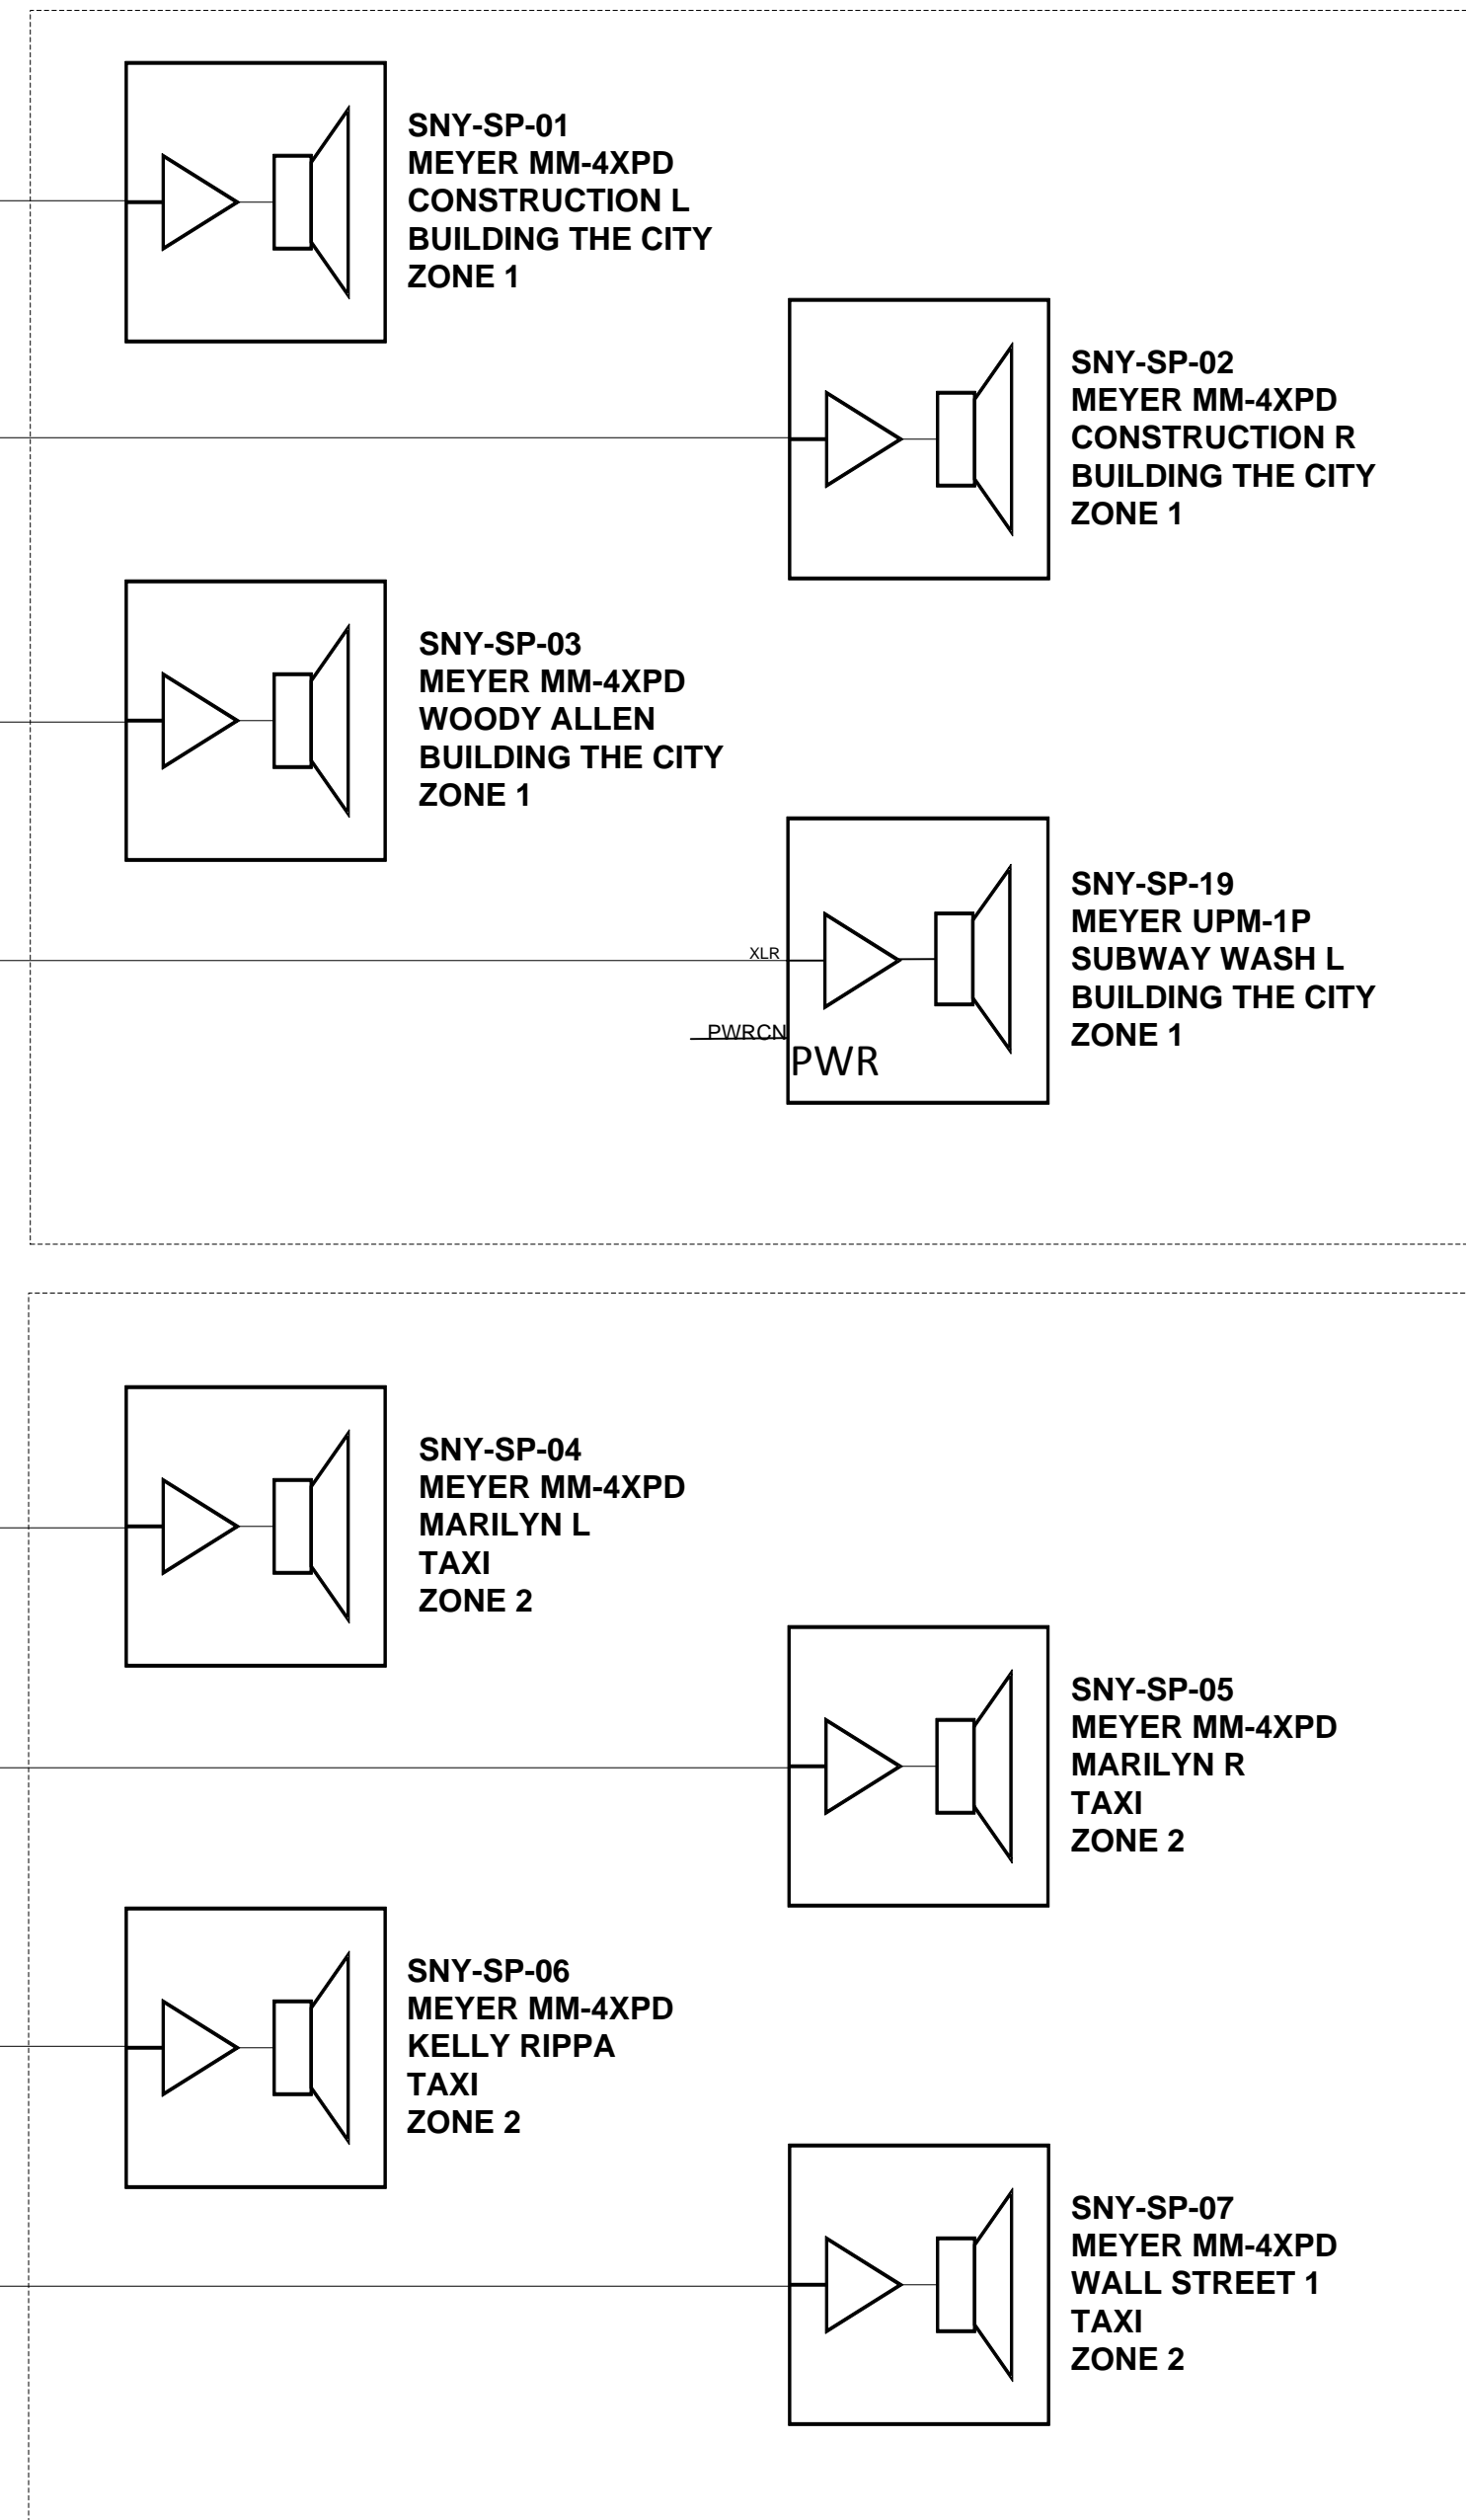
SNY-SP-01
MEYER MM-4XPD
CONSTRUCTION L
BUILDING THE CITY
ZONE 1

SNY-SP-02
MEYER MM-4XPD
CONSTRUCTION R
BUILDING THE CITY
ZONE 1

SNY-SP-03
MEYER MM-4XPD
WOODY ALLEN
BUILDING THE CITY
ZONE 1

XLR
PWRCN
PWR

SNY-SP-19
MEYER UPM-1P
SUBWAY WASH L
BUILDING THE CITY
ZONE 1

SNY-SP-04
MEYER MM-4XPD
MARILYN L
TAXI
ZONE 2

SNY-SP-05
MEYER MM-4XPD
MARILYN R
TAXI
ZONE 2

SNY-SP-06
MEYER MM-4XPD
KELLY RIPPA
TAXI
ZONE 2

SNY-SP-07
MEYER MM-4XPD
WALL STREET 1
TAXI
ZONE 2